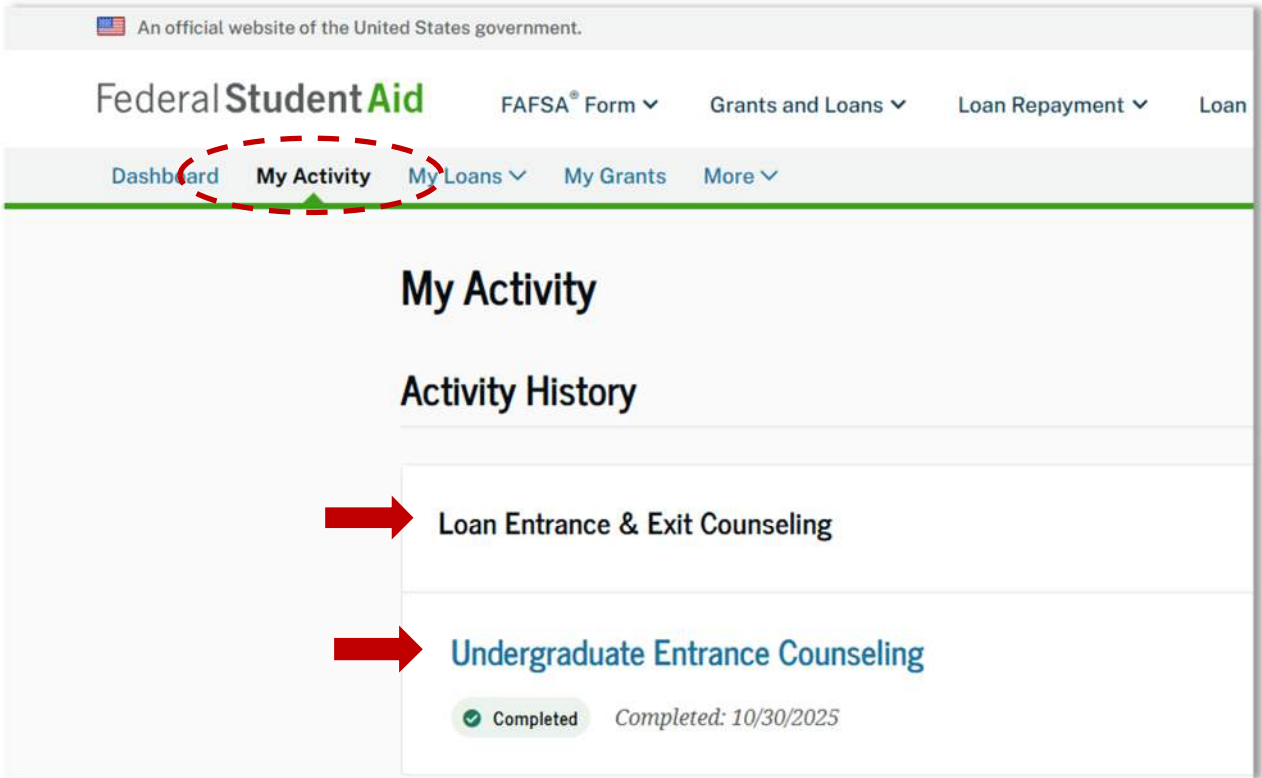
An official website of the United States government.

Federal Student Aid FAFSA® Form Grants and Loans Loan Repayment Loan

Dashboard My Activity My Loans My Grants More

My Activity

Activity History

Loan Entrance & Exit Counseling

Undergraduate Entrance Counseling

Completed Completed: 10/30/2025